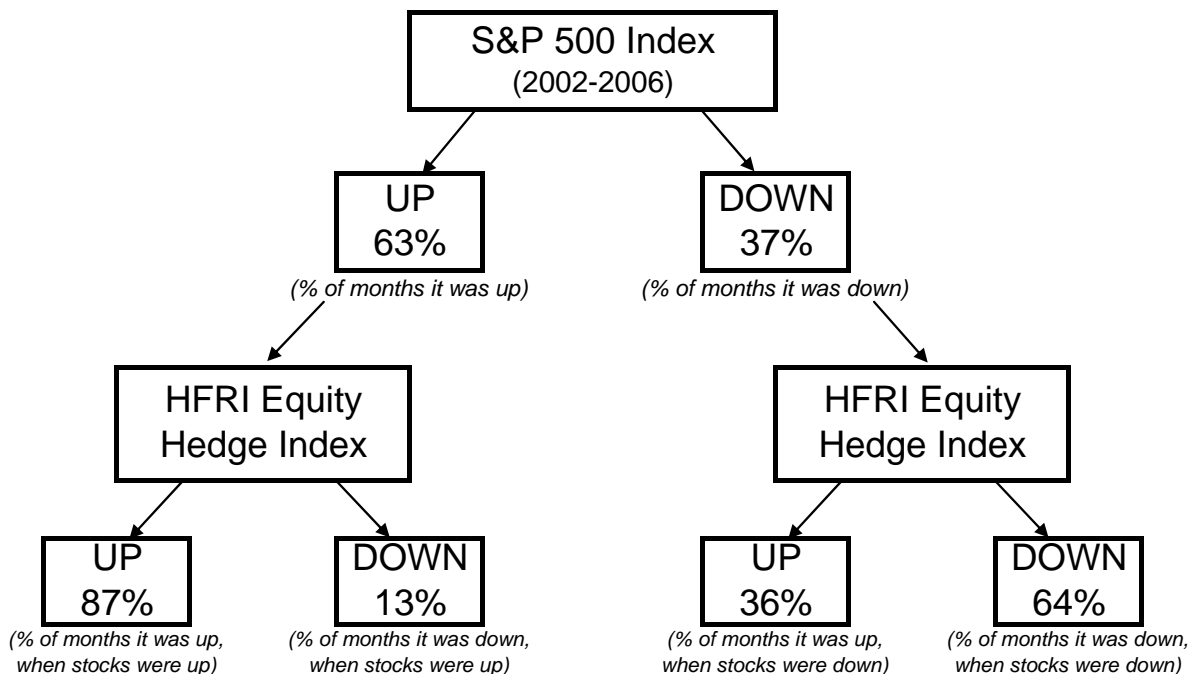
S&P 500 Index
(2002-2006)

UP
63%
(% of months it was up)

DOWN
37%
(% of months it was down)

HFRI Equity
Hedge Index

HFRI Equity
Hedge Index

UP
87%
(% of months it was up, when stocks were up)

DOWN
13%
(% of months it was down, when stocks were up)

UP
36%
(% of months it was up, when stocks were down)

DOWN
64%
(% of months it was down, when stocks were down)